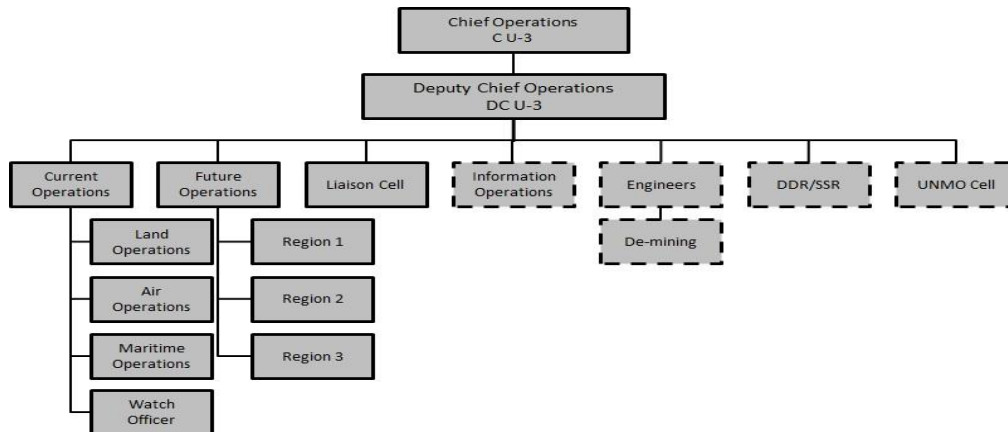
Chief Operations
C U-3

Deputy Chief Operations
DC U-3

Current Operations

Land Operations

Air Operations

Maritime Operations

Watch Officer

Future Operations

Region 1

Region 2

Region 3

Liaison Cell

Information Operations

Engineers

De-mining

DDR/SSR

UNMO Cell